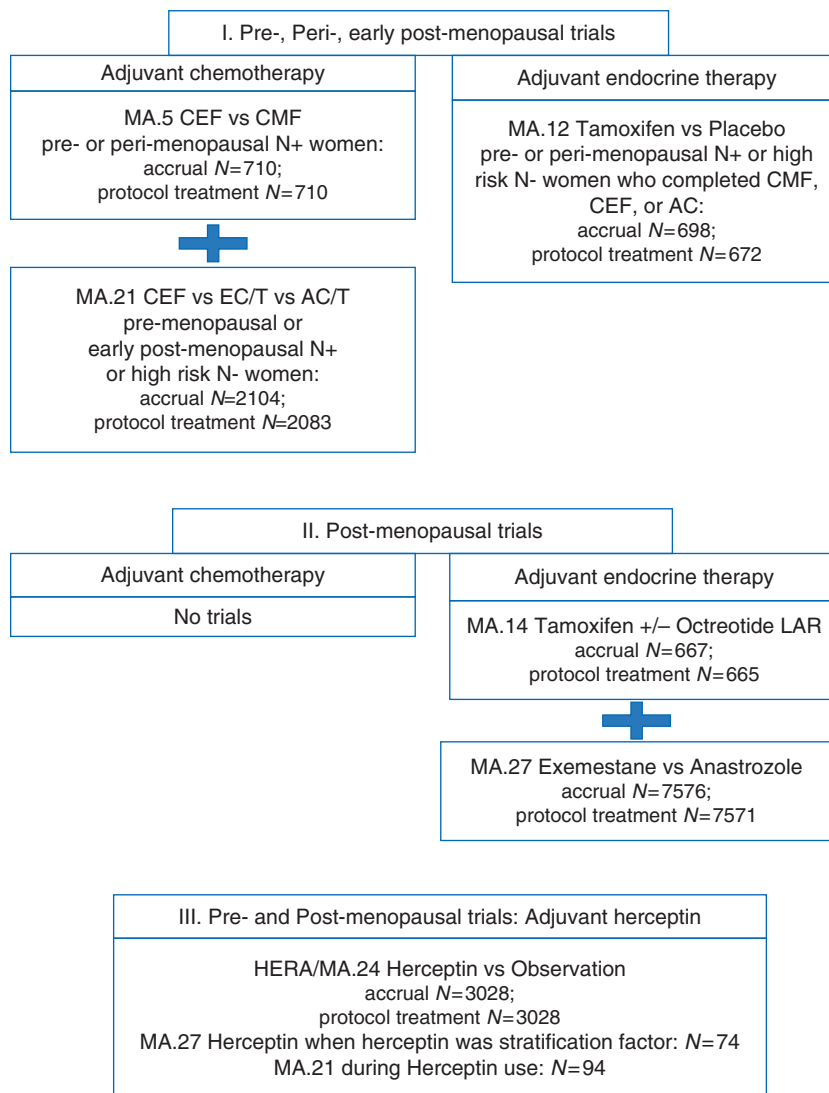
I. Pre-, Peri-, early post-menopausal trials

Adjuvant chemotherapy

MA.5 CEF vs CMF
pre- or peri-menopausal N+ women:
accrual $N=710$;
protocol treatment $N=710$

MA.21 CEF vs EC/T vs AC/T
pre-menopausal or
early post-menopausal N+
or high risk N- women:
accrual $N=2104$;
protocol treatment $N=2083$

Adjuvant endocrine therapy

MA.12 Tamoxifen vs Placebo
pre- or peri-menopausal N+ or high risk N- women who completed CMF, CEF, or AC:
accrual $N=698$;
protocol treatment $N=672$

II. Post-menopausal trials

Adjuvant chemotherapy

No trials

Adjuvant endocrine therapy

MA.14 Tamoxifen +/– Octreotide LAR
accrual $N=667$;
protocol treatment $N=665$

MA.27 Exemestane vs Anastrozole
accrual $N=7576$;
protocol treatment $N=7571$

III. Pre- and Post-menopausal trials: Adjuvant herceptin

HERA/MA.24 Herceptin vs Observation
accrual $N=3028$;
protocol treatment $N=3028$
MA.27 Herceptin when herceptin was stratification factor: $N=74$
MA.21 during Herceptin use: $N=94$